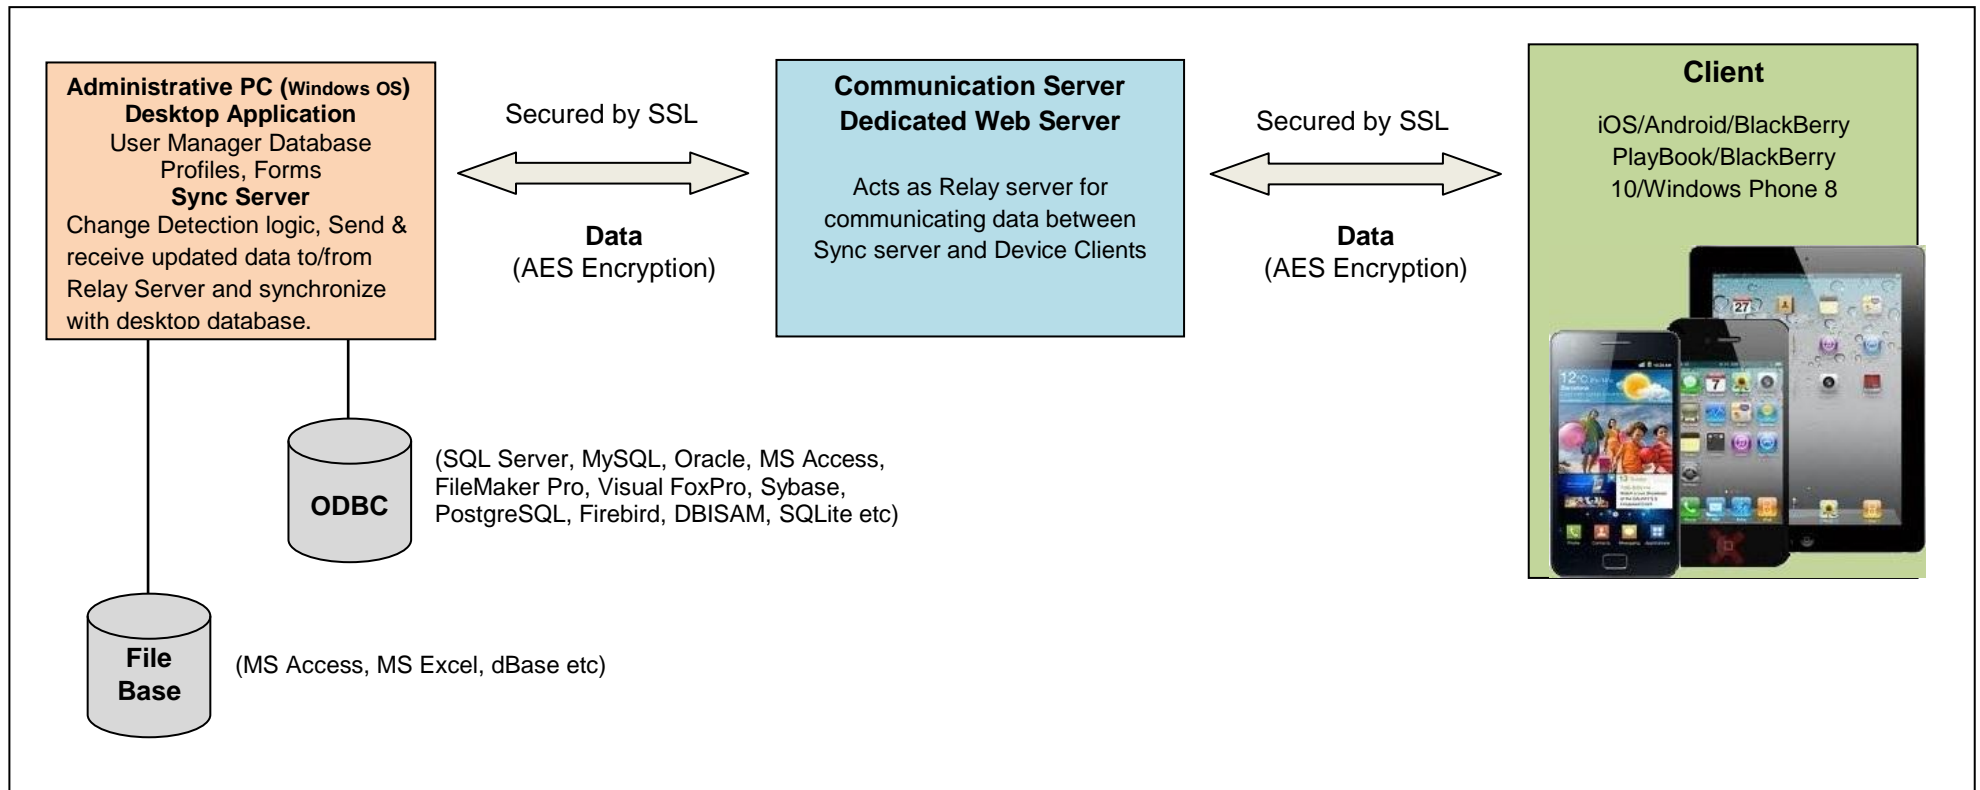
Administrative PC (Windows OS)
Desktop Application
User Manager Database
Profiles, Forms
Sync Server
Change Detection logic, Send & receive updated data to/from Relay Server and synchronize with desktop database.

Secured by SSL

Data
(AES Encryption)

Communication Server
Dedicated Web Server

Acts as Relay server for communicating data between Sync server and Device Clients

Secured by SSL

Data
(AES Encryption)

Client

iOS/Android/BlackBerry PlayBook/BlackBerry 10/Windows Phone 8

ODBC

(SQL Server, MySQL, Oracle, MS Access, FileMaker Pro, Visual FoxPro, Sybase, PostgreSQL, Firebird, DBISAM, SQLite etc)

File Base

(MS Access, MS Excel, dBase etc)